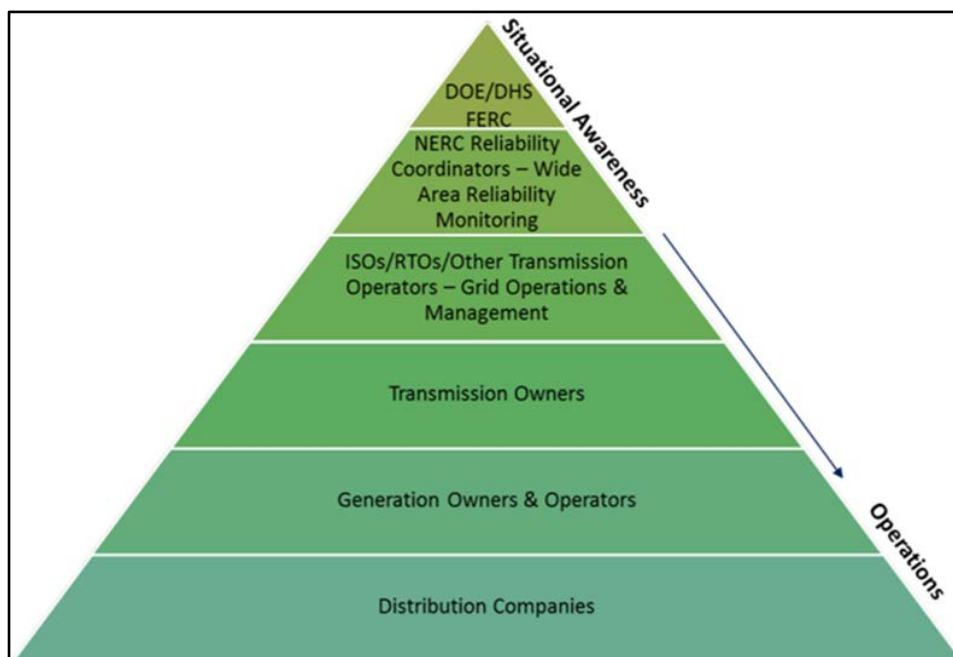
Situational Awareness

DOE/DHS
FERC

NERC Reliability Coordinators – Wide Area Reliability Monitoring

ISOs/RTOs/Other Transmission Operators – Grid Operations & Management

Transmission Owners

Generation Owners & Operators

Distribution Companies

Operations